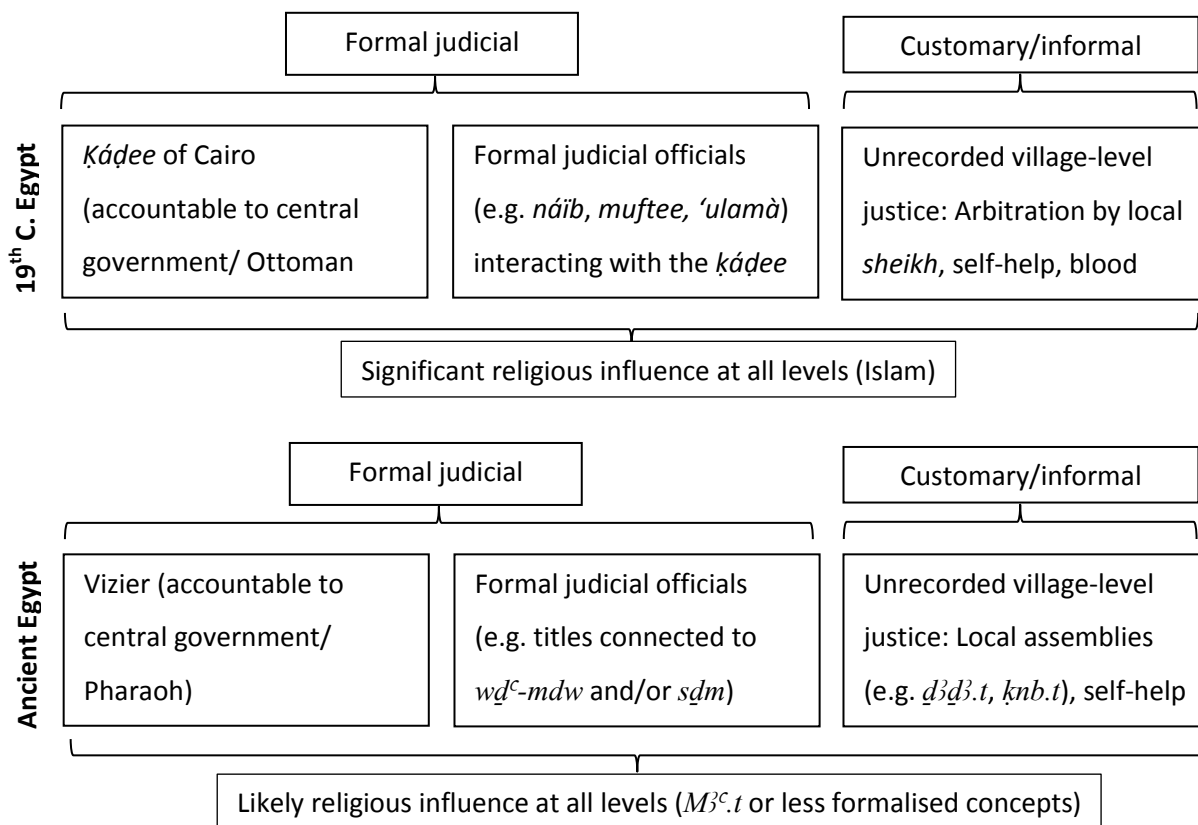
19$^{th}$ C. Egypt

Formal judicial

Customary/informal

Ḳáḍee of Cairo (accountable to central government/ Ottoman

Formal judicial officials (e.g. náïb, muftee, ‘ulamà) interacting with the ḳáḍee

Unrecorded village-level justice: Arbitration by local sheikh, self-help, blood

Significant religious influence at all levels (Islam)

Ancient Egypt

Formal judicial

Customary/informal

Vizier (accountable to central government/ Pharaoh)

Formal judicial officials (e.g. titles connected to wḏ$^{c}$-mdw and/or sḏm)

Unrecorded village-level justice: Local assemblies (e.g. ḏ$^{3}$ḏ$^{3}$.t, ḳnb.t), self-help

Likely religious influence at all levels (M$^{3c}$.t or less formalised concepts)